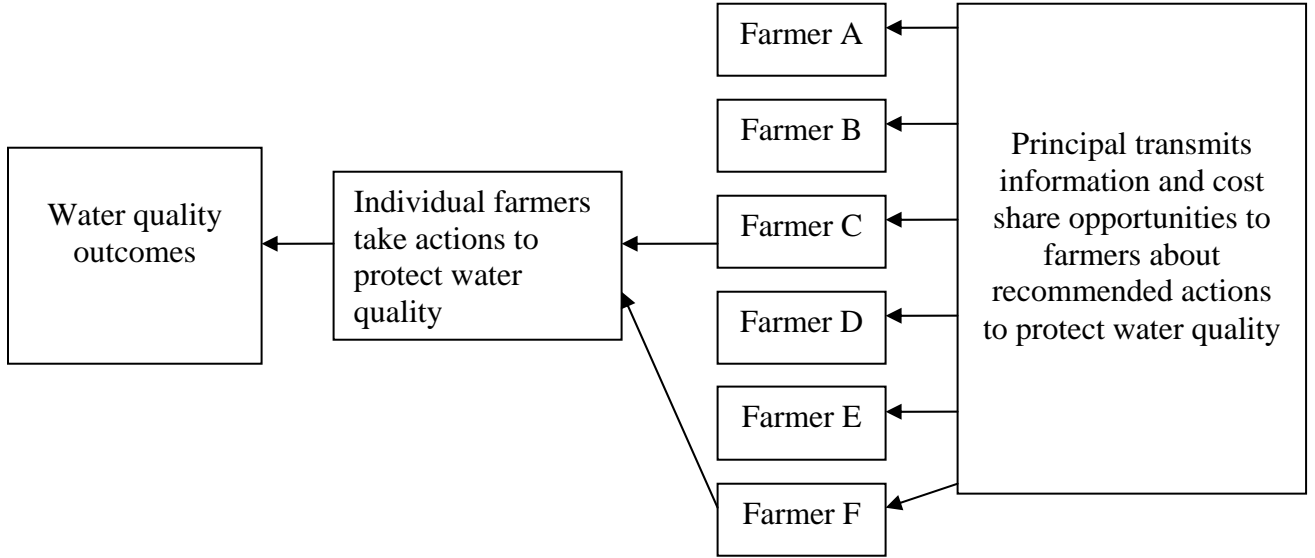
Water quality outcomes

Individual farmers take actions to protect water quality

Farmer A

Farmer B

Farmer C

Farmer D

Farmer E

Farmer F

Principal transmits information and cost share opportunities to farmers about recommended actions to protect water quality